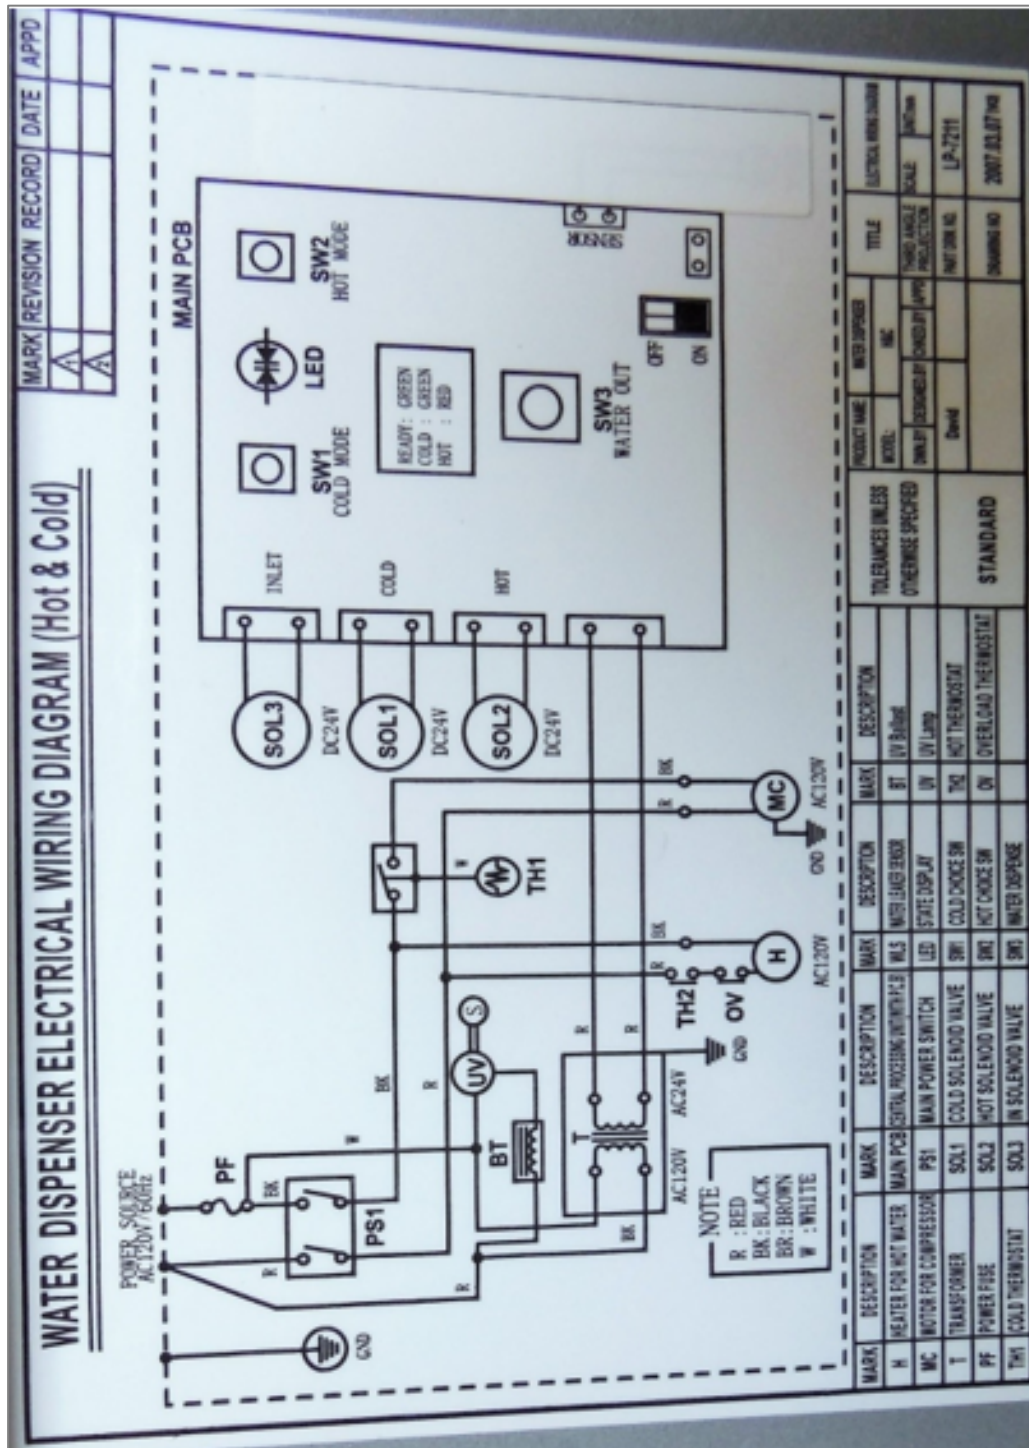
WATER DISPENSER ELECTRICAL WIRING DIAGRAM (Hot & Cold)

| MARK | REVISION RECORD | DATE | APPD |
|---|---|---|---|
| A | | | |
| A | | | |

POWER SOURCE AC120V/60Hz

GND

PF

PS1

BK

R

W

BT

UV

S

T

AC120V

AC24V

GND

TH2

OV

H

AC120V

TH1

MC

AC120V

GND

SOL3 DC24V

SOL1 DC24V

SOL2 DC24V

INLET

COLD

HOT

SW1 COLD MODE

LED

SW2 HOT MODE

READY : GREEN
COLD : GREEN
HOT : RED

SW3 WATER OUT

OFF

ON

SENSOR

MAIN PCB

NOTE
R : RED
BK : BLACK
BR : BROWN
W : WHITE

| MARK | DESCRIPTION | MARK | DESCRIPTION | MARK | DESCRIPTION | MARK | DESCRIPTION |
|---|---|---|---|---|---|---|---|
| H | HEATER FOR HOT WATER | MAIN PCB | CENTRAL PROCESSING UNIT WITH PCB | WLS | WATER LEAKED SENSOR | BT | UV Ballast |
| MC | MOTOR FOR COMPRESSOR | PS1 | MAIN POWER SWITCH | LED | STATE DISPLAY | UV | UV Lamp |
| T | TRANSFORMER | SOL1 | COLD SOLENOID VALVE | SW1 | COLD CHOICE SW | TH2 | HOT THERMOSTAT |
| PF | POWER FUSE | SOL2 | HOT SOLENOID VALVE | SW2 | HOT CHOICE SW | OV | OVERLOAD THERMOSTAT |
| TH1 | COLD THERMOSTAT | SOL3 | IN SOLENOID VALVE | SW3 | WATER DISPENSE | | |

TOLERANCES UNLESS OTHERWISE SPECIFIED

STANDARD

PRODUCT NAME: WATER DISPENSER
MODEL: H/C
DWN.BY | DESIGNED.BY | CHKD.BY | APPD
David
TITLE: ELECTRICAL WIRING DIAGRAM
SCALE: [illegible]
THIRD ANGLE PROJECTION
PART DRW NO: LP-7211
DRAWING NO: 2007.03.07 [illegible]